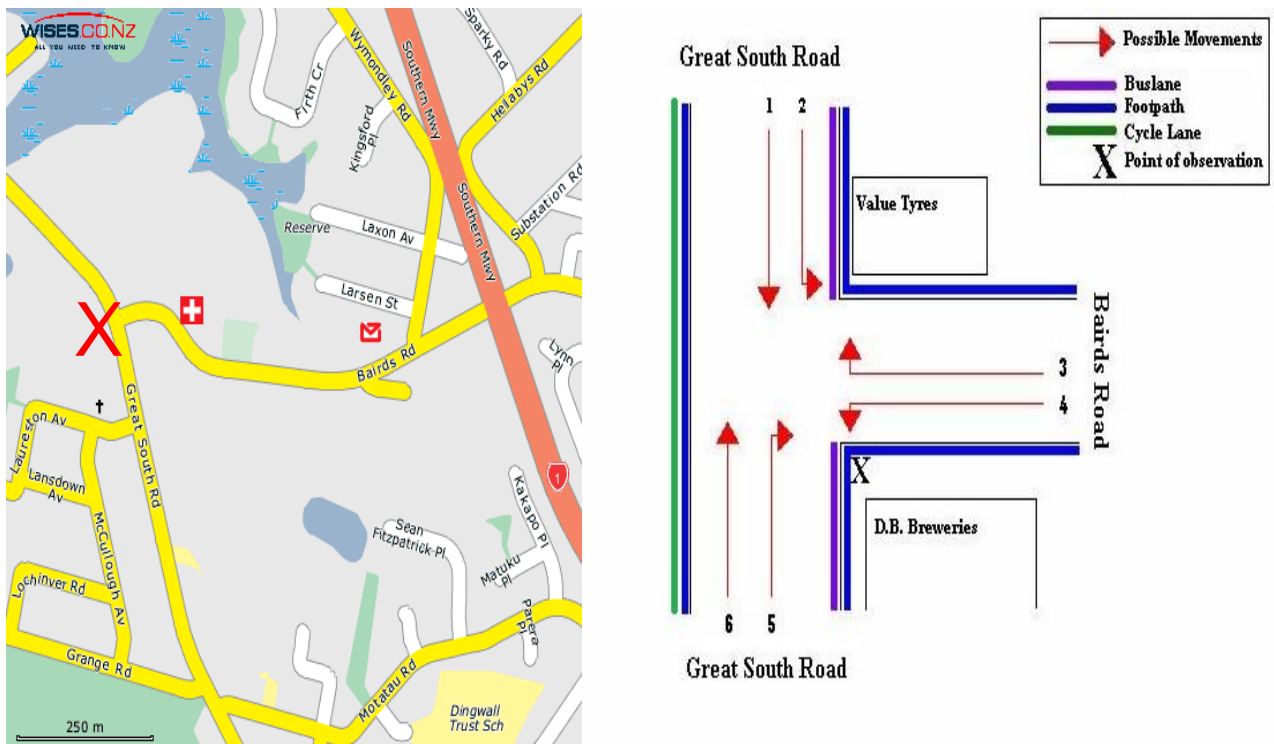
WISES.CO.NZ
ALL YOU NEED TO KNOW

Frith Cr
Wymondley Rd
Southern Mwy
Sparky Rd
Helabys Rd
Kingsford Pl
Substation Rd
Laxon Av
Reserve
Southern Mwy
Larsen St
X
Bairds Rd
Lynn Pl
Laureston Av
Great South Rd
Lansdown Av
Kakapo Pl
1
Sean Fitzpatrick Pl
McCullough Av
Matuku Pl
Lochinver Rd
Papera Pl
Grange Rd
Motatau Rd
Dingwall Trust Sch
250 m

Great South Road
Possible Movements
Buslane
Footpath
Cycle Lane
X Point of observation
1
2
Value Tyres
Bairds Road
3
4
X
D.B. Breweries
6
5
Great South Road